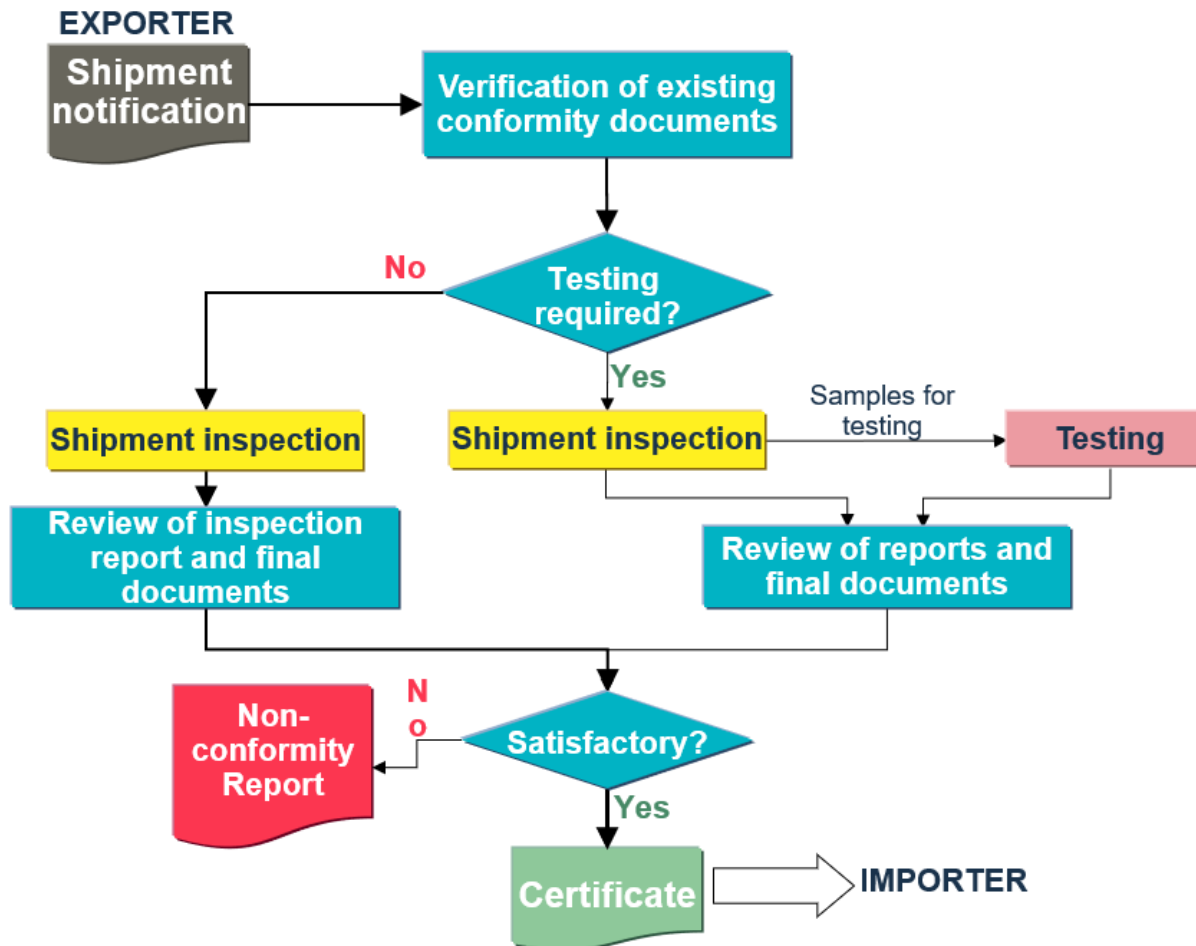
EXPORTER

Shipment notification

Verification of existing conformity documents

Testing required?

No

Yes

Shipment inspection

Shipment inspection

Samples for testing

Testing

Review of inspection report and final documents

Review of reports and final documents

Satisfactory?

No

Non-conformity Report

Yes

Certificate

IMPORTER